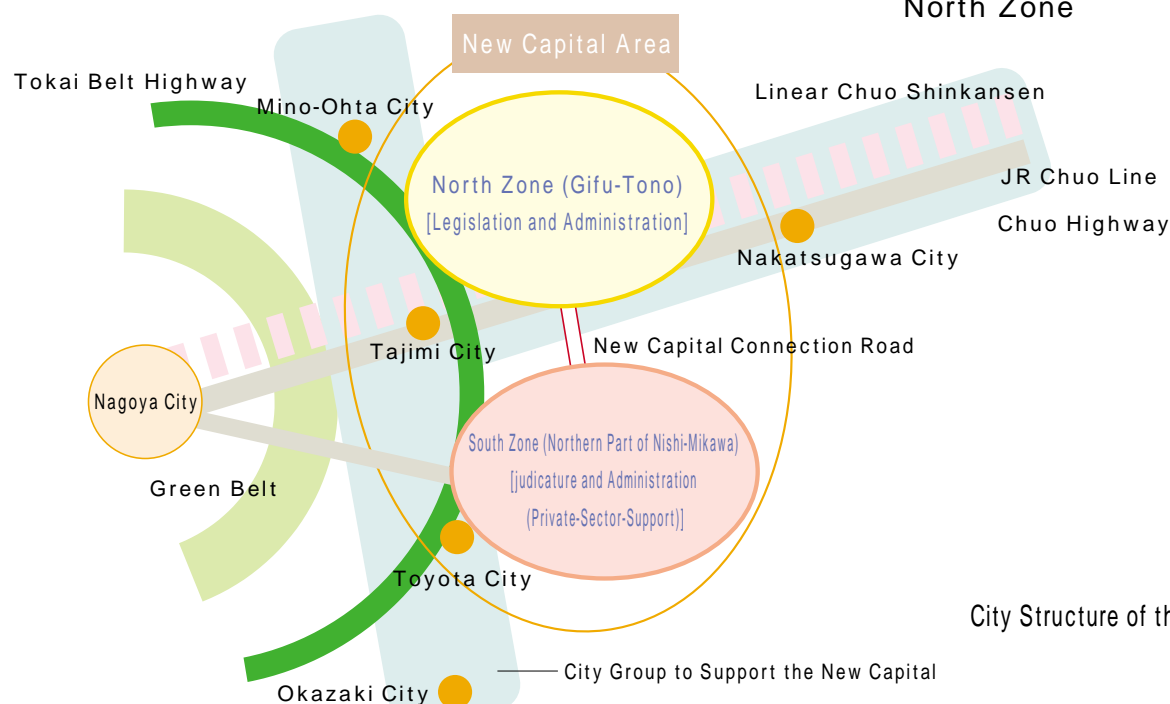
North Zone

New Capital Area

Tokai Belt Highway

Mino-Ohta City

Linear Chuo Shinkansen

North Zone (Gifu-Tono)
[Legislation and Administration]

JR Chuo Line

Chuo Highway

Nakatsugawa City

Tajimi City

New Capital Connection Road

Nagoya City

South Zone (Northern Part of Nishi-Mikawa)
[judicature and Administration
(Private-Sector-Support)]

Green Belt

Toyota City

City Structure of th

City Group to Support the New Capital

Okazaki City